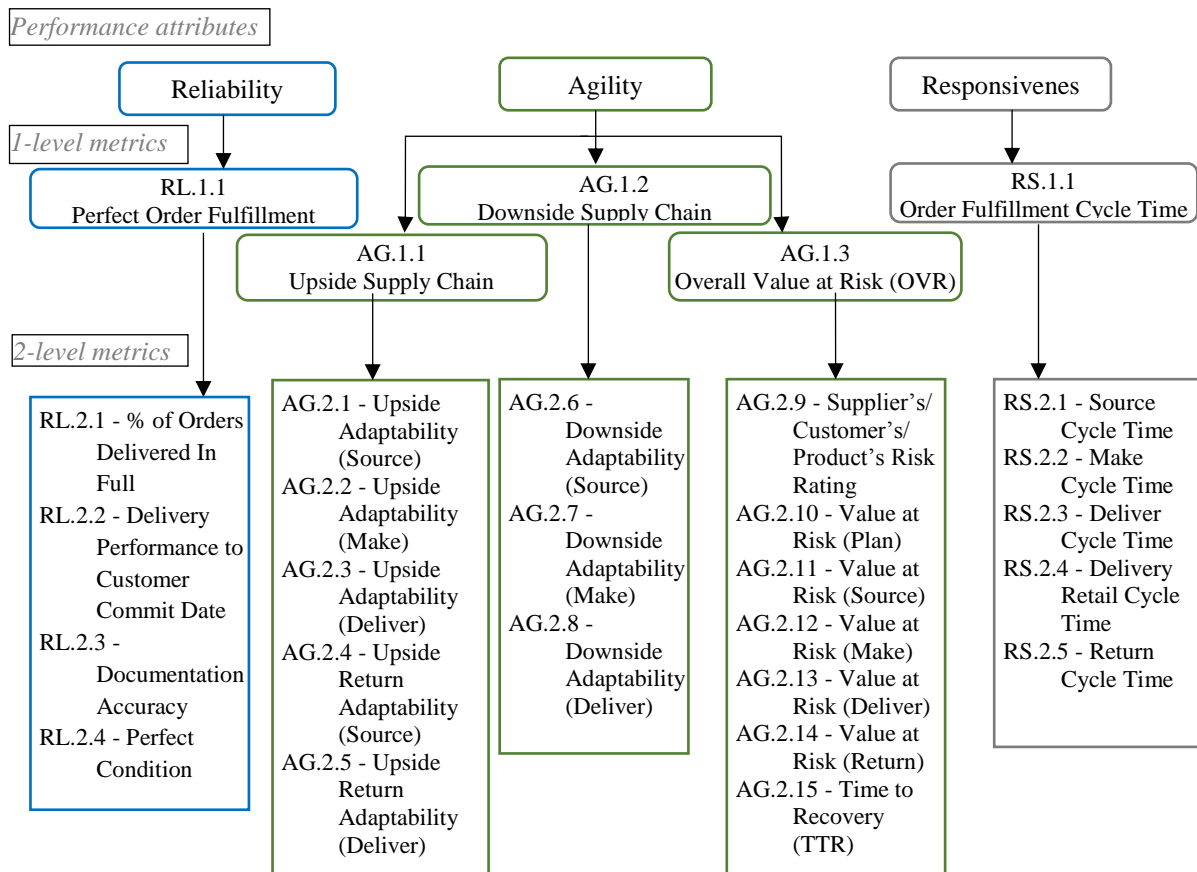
Performance attributes

Reliability

Agility

Responsivenes

1-level metrics

RL.1.1
Perfect Order Fulfillment

AG.1.2
Downside Supply Chain

RS.1.1
Order Fulfillment Cycle Time

AG.1.1
Upside Supply Chain

AG.1.3
Overall Value at Risk (OVR)

2-level metrics

RL.2.1 - % of Orders Delivered In Full
RL.2.2 - Delivery Performance to Customer Commit Date
RL.2.3 - Documentation Accuracy
RL.2.4 - Perfect Condition

AG.2.1 - Upside Adaptability (Source)
AG.2.2 - Upside Adaptability (Make)
AG.2.3 - Upside Adaptability (Deliver)
AG.2.4 - Upside Return Adaptability (Source)
AG.2.5 - Upside Return Adaptability (Deliver)

AG.2.6 - Downside Adaptability (Source)
AG.2.7 - Downside Adaptability (Make)
AG.2.8 - Downside Adaptability (Deliver)

AG.2.9 - Supplier's/ Customer's/ Product's Risk Rating
AG.2.10 - Value at Risk (Plan)
AG.2.11 - Value at Risk (Source)
AG.2.12 - Value at Risk (Make)
AG.2.13 - Value at Risk (Deliver)
AG.2.14 - Value at Risk (Return)
AG.2.15 - Time to Recovery (TTR)

RS.2.1 - Source Cycle Time
RS.2.2 - Make Cycle Time
RS.2.3 - Deliver Cycle Time
RS.2.4 - Delivery Retail Cycle Time
RS.2.5 - Return Cycle Time